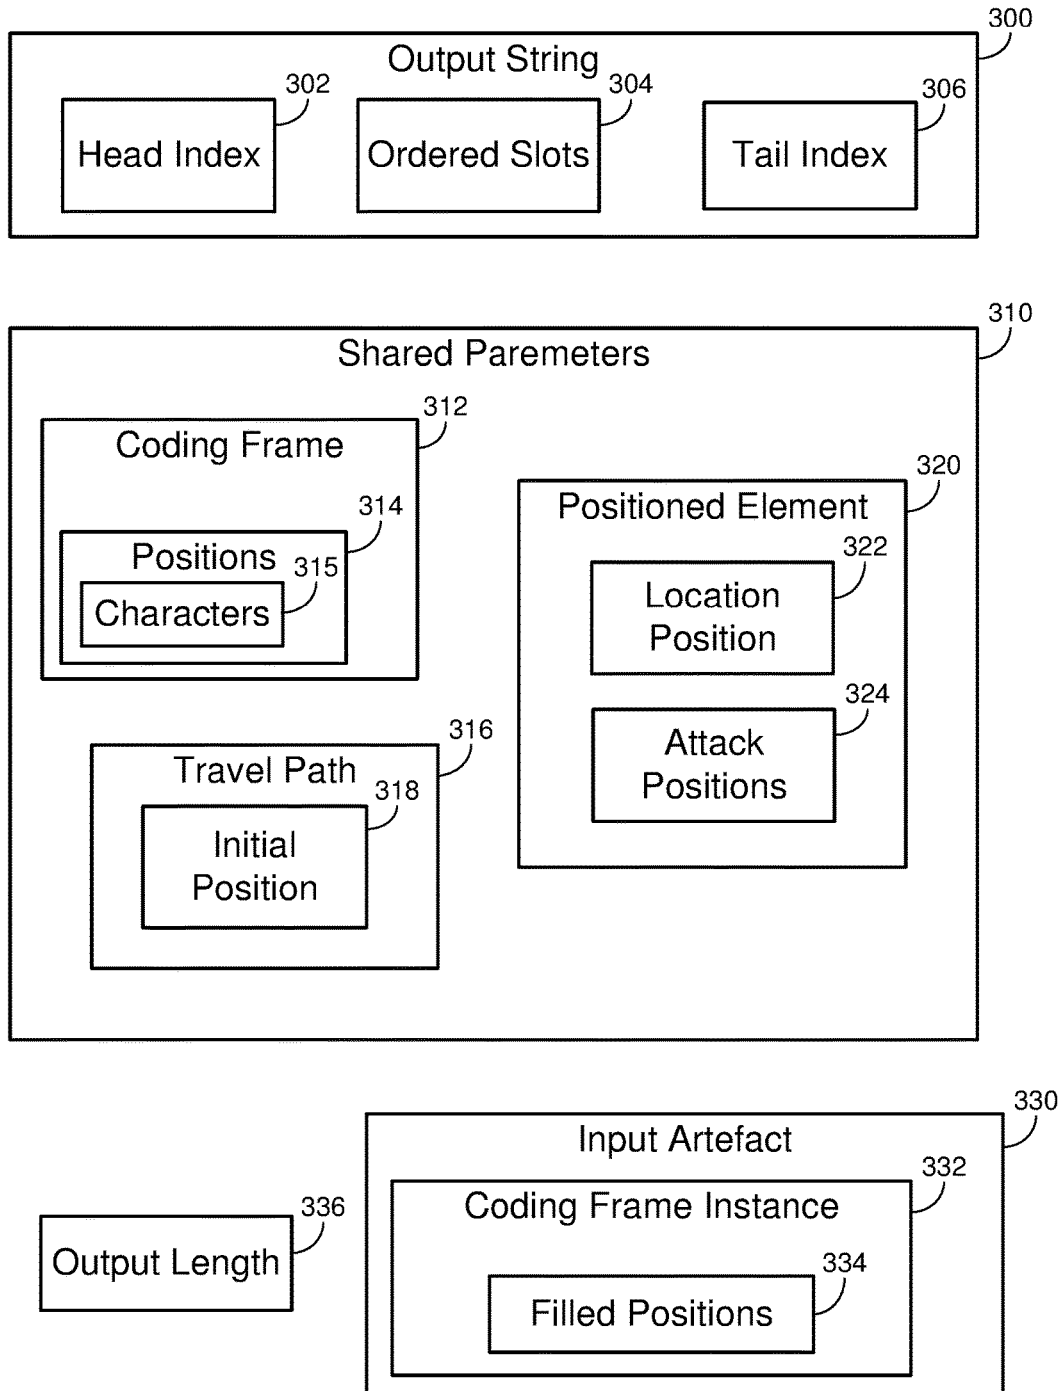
300

Output String

302

Head Index

304

Ordered Slots

306

Tail Index

310

Shared Paremeters

312

Coding Frame

314

Positions

315

Characters

320

Positioned Element

322

Location Position

324

Attack Positions

316

Travel Path

318

Initial Position

330

Input Artefact

332

Coding Frame Instance

334

Filled Positions

336

Output Length